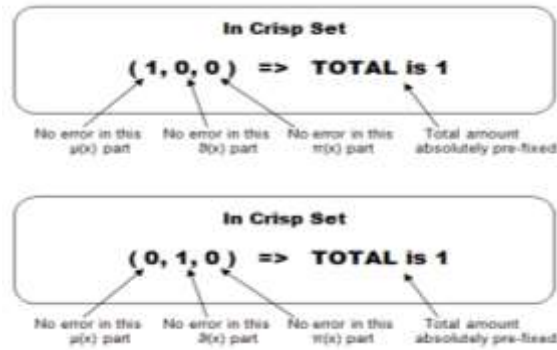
In Crisp Set

( 1, 0, 0 ) => TOTAL is 1

No error in this $\mu(x)$ part

No error in this $\vartheta(x)$ part

No error in this $\pi(x)$ part

Total amount absolutely pre-fixed

In Crisp Set

( 0, 1, 0 ) => TOTAL is 1

No error in this $\mu(x)$ part

No error in this $\vartheta(x)$ part

No error in this $\pi(x)$ part

Total amount absolutely pre-fixed